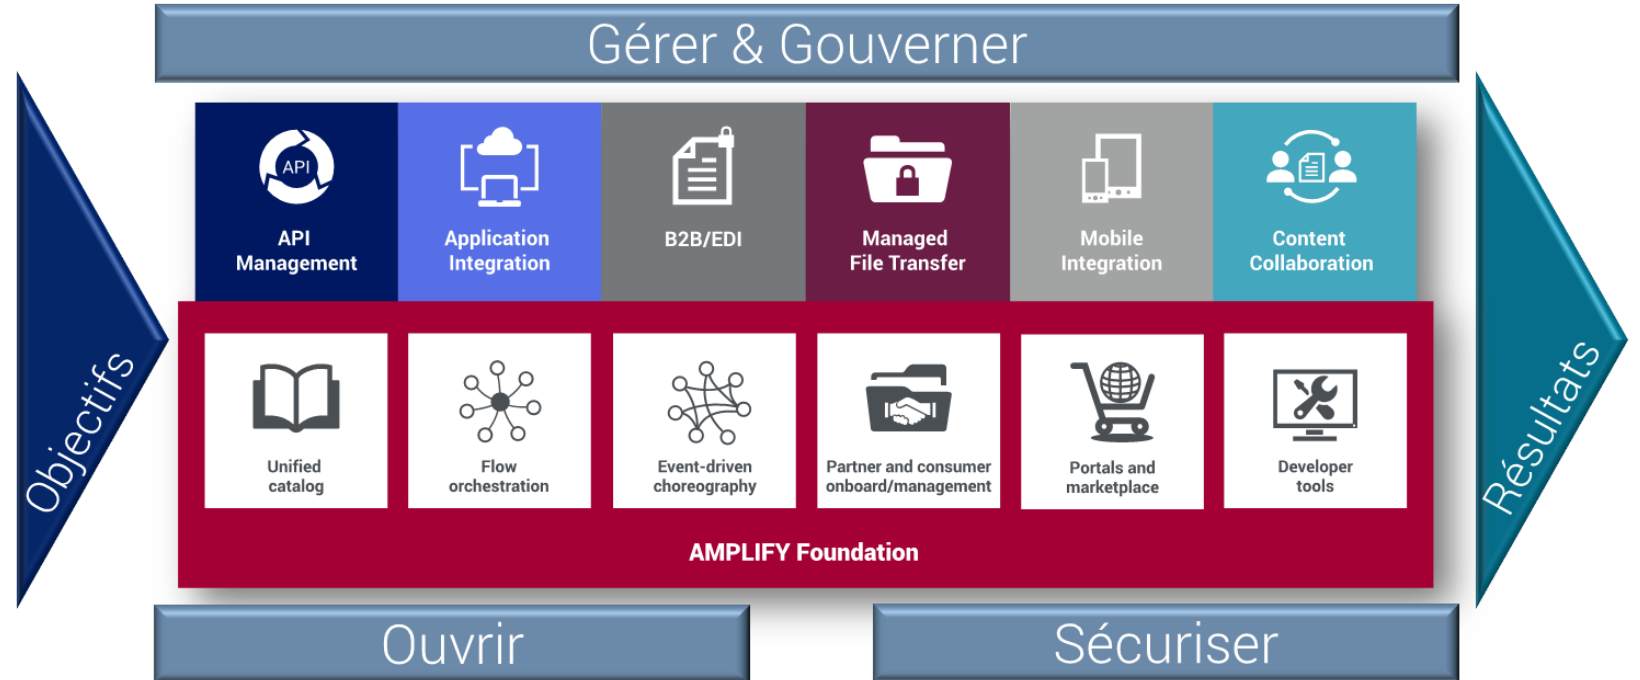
Gérer & Gouverner

Objectifs

API

API Management

Application Integration

B2B/EDI

Managed File Transfer

Mobile Integration

Content Collaboration

Unified catalog

Flow orchestration

Event-driven choreography

Partner and consumer onboard/management

Portals and marketplace

Developer tools

AMPLIFY Foundation

Résultats

Ouvrir

Sécuriser